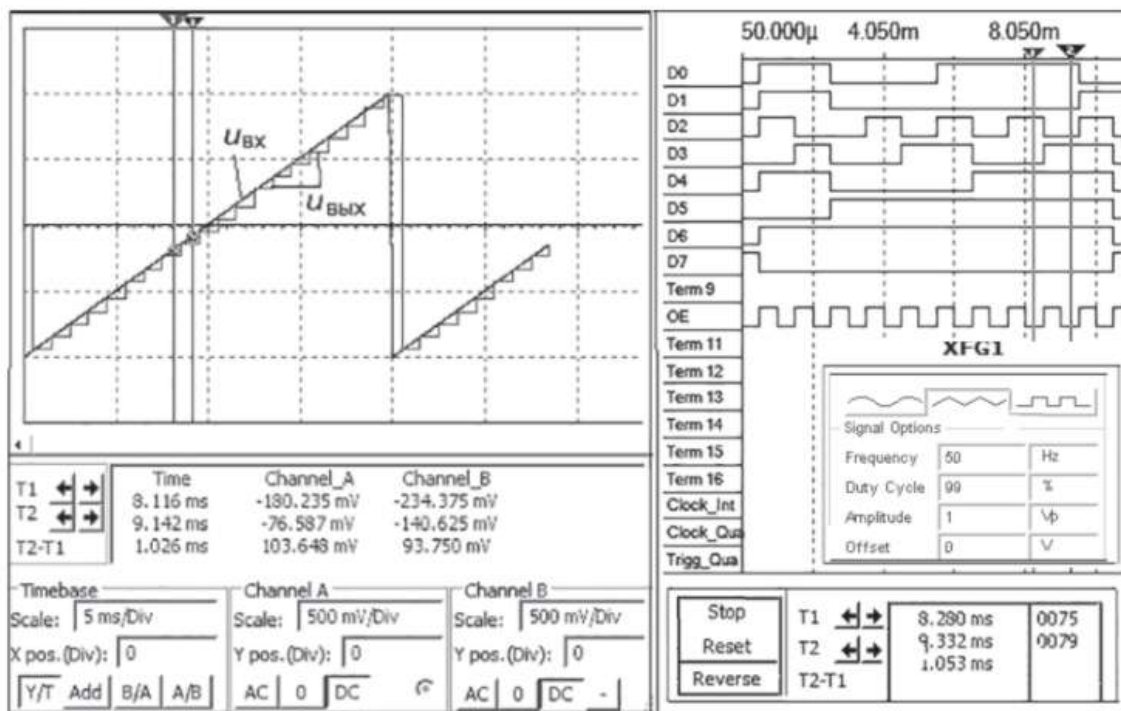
$u_{вх}$

$u_{вых}$

| | Time | Channel_A | Channel_B |
|---|---|---|---|
| T1 | 8.116 ms | -180.235 mV | -234.375 mV |
| T2 | 9.142 ms | -76.587 mV | -140.625 mV |
| T2-T1 | 1.026 ms | 103.648 mV | 93.750 mV |

Timebase
Scale: 5 ms/Div
X pos.(Div): 0
Y/T Add B/A A/B

Channel A
Scale: 500 mV/Div
Y pos.(Div): 0
AC 0 DC

Channel B
Scale: 500 mV/Div
Y pos.(Div): 0
AC 0 DC -

50.000µ 4.050m 8.050m

D0
D1
D2
D3
D4
D5
D6
D7
Term 9
OE
Term 11
Term 12
Term 13
Term 14
Term 15
Term 16
Clock_Int
Clock_Qua
Trigg_Qua

XFG1

Signal Options

| | | |
|---|---|---|
| Frequency | 50 | Hz |
| Duty Cycle | 99 | % |
| Amplitude | 1 | Vp |
| Offset | 0 | V |

Stop
Reset
Reverse

| | | |
|---|---|---|
| T1 | 8.280 ms | 0075 |
| T2 | 9.332 ms | 0079 |
| T2-T1 | 1.053 ms | |